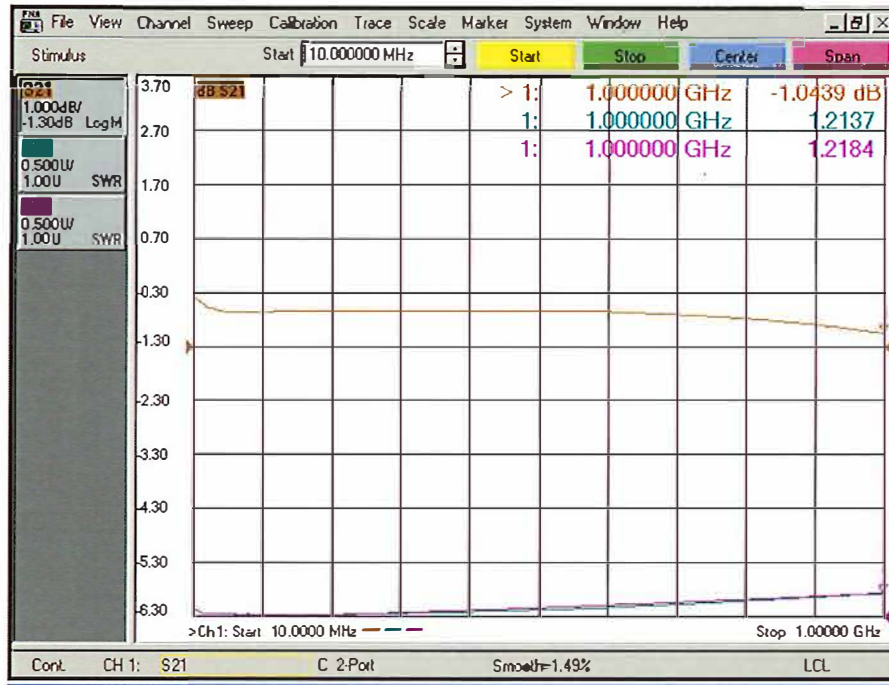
File View Channel Sweep Calibration Trace Scale Marker System Window Help

Stimulus Start 10.000000 MHz Start Stop Center Span

S21
1.000dB/
-1.30dB LogM

0.500U/
1.00U SWR

0.500U/
1.00U SWR

3.70
2.70
1.70
0.70
-0.30
-1.30
-2.30
-3.30
-4.30
-5.30
-6.30

dB S21

> 1: 1.000000 GHz -1.0439 dB
1: 1.000000 GHz 1.2137
1: 1.000000 GHz 1.2184

>Ch1: Start 10.0000 MHz Stop 1.00000 GHz

Cont. CH 1: S21 C 2-Port Smooth=1.49% LCL